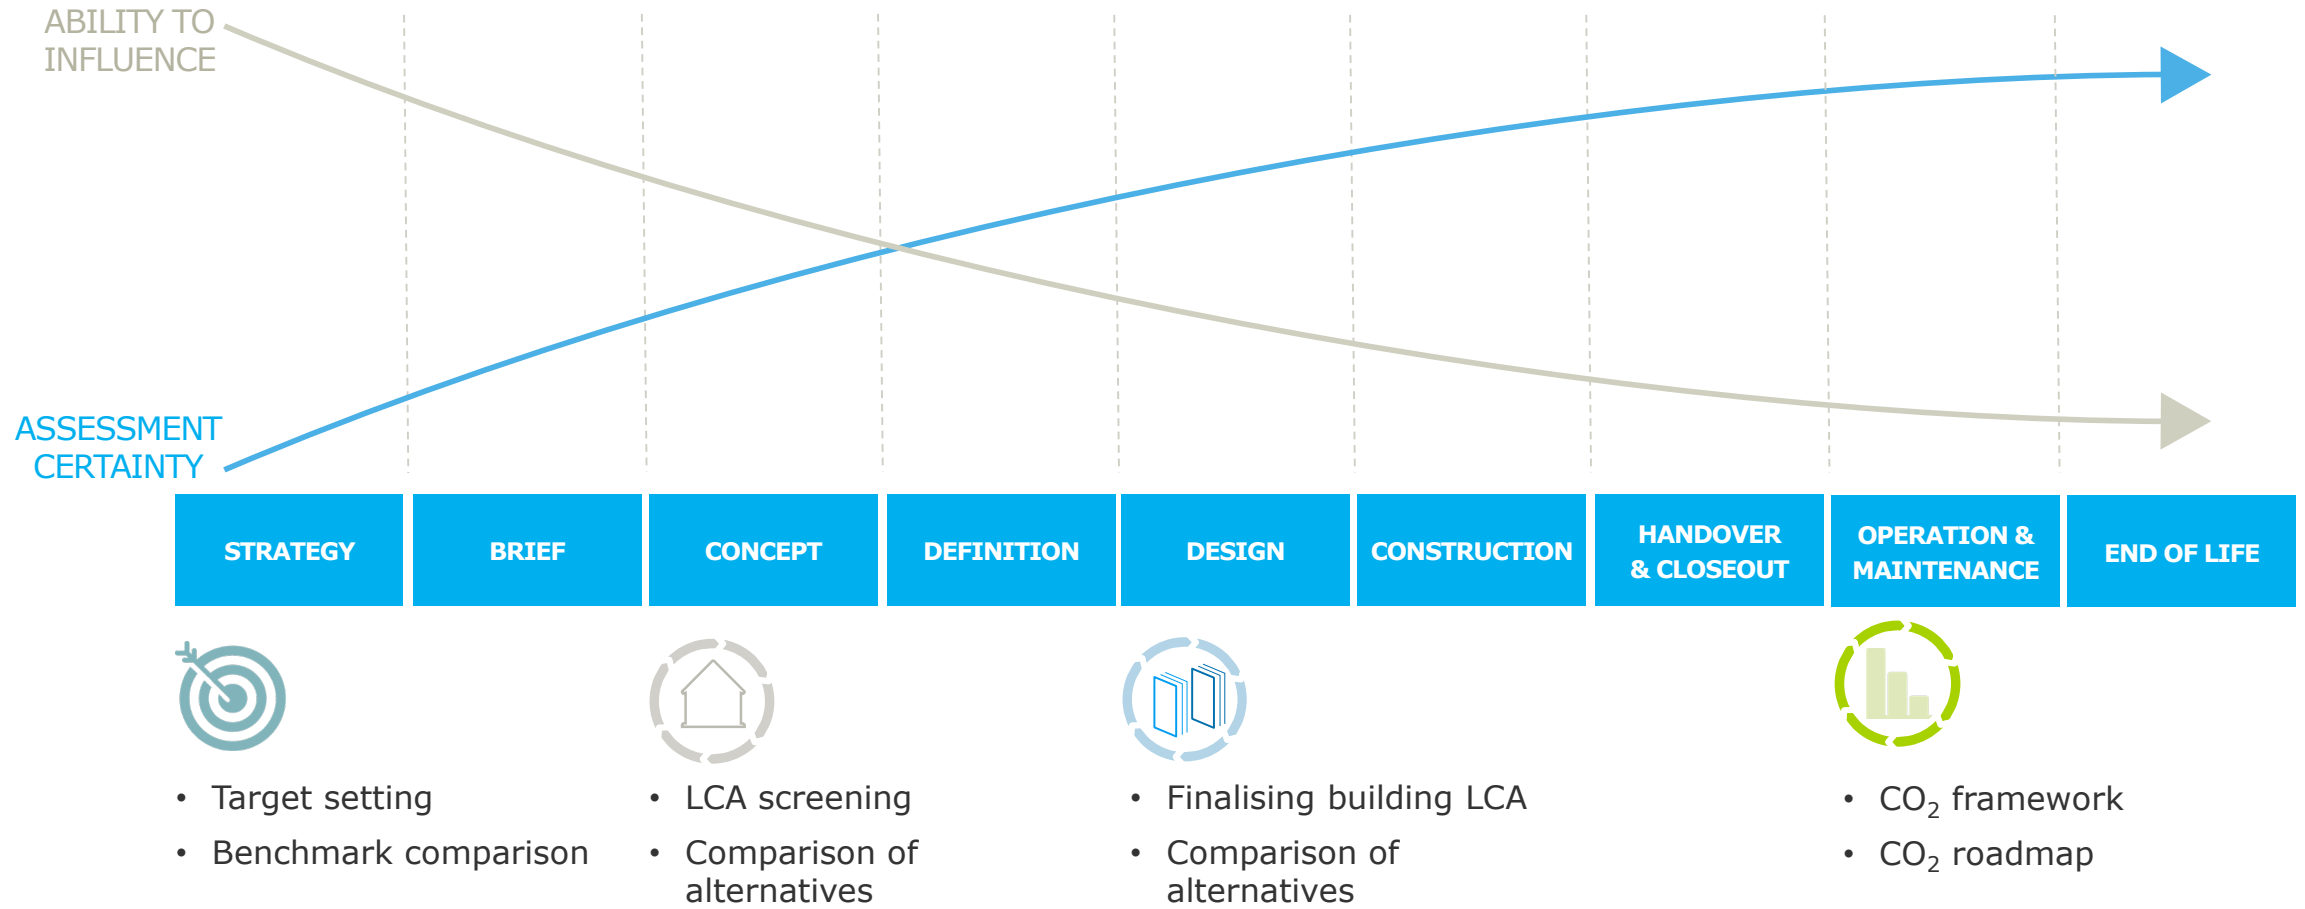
ABILITY TO INFLUENCE

ASSESSMENT CERTAINTY

| STRATEGY | BRIEF | CONCEPT | DEFINITION | DESIGN | CONSTRUCTION | HANDOVER & CLOSEOUT | OPERATION & MAINTENANCE | END OF LIFE |
|---|---|---|---|---|---|---|---|---|

• Target setting
• Benchmark comparison

• LCA screening
• Comparison of alternatives

• Finalising building LCA
• Comparison of alternatives

• $CO_2$ framework
• $CO_2$ roadmap